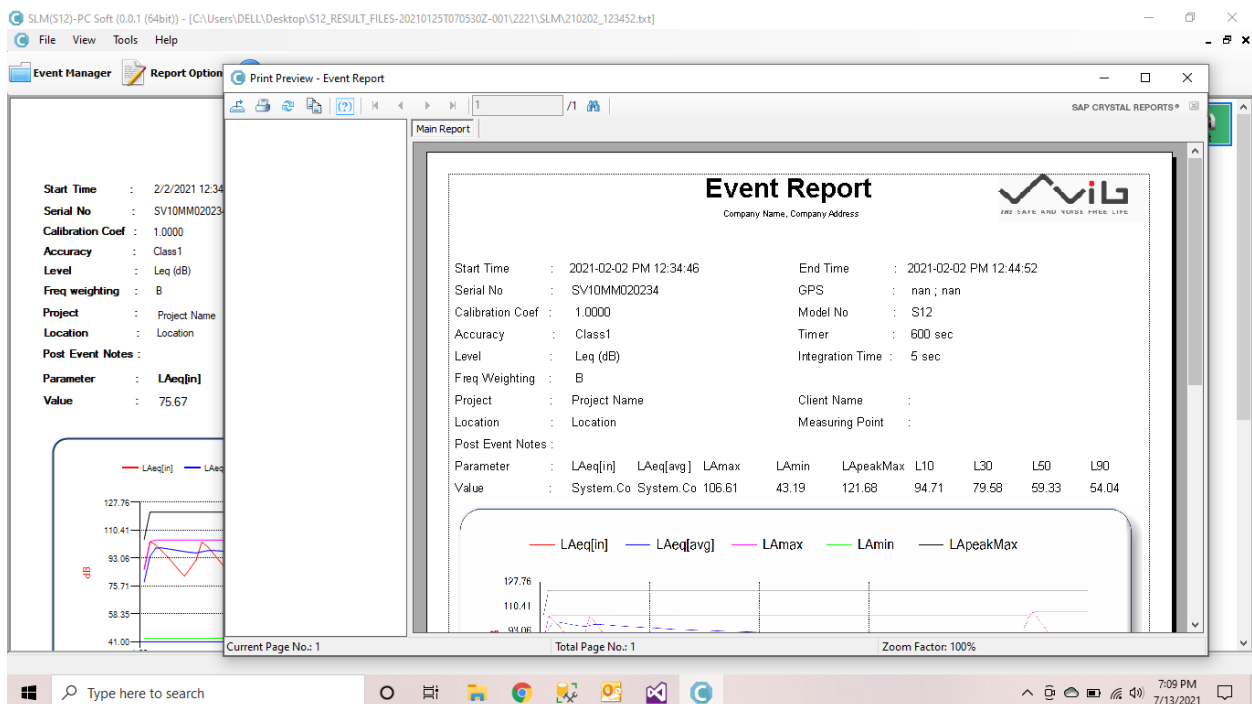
SLM(S12)-PC Soft (0.0.1 (64bit)) - [C:\Users\DELL\Desktop\S12_RESULT_FILES-20210125T070530Z-001\2221\SLM\210202_123452.txt]

File View Tools Help

Event Manager Report Option

Start Time : 2/2/2021 12:34
Serial No : SV10MM02023
Calibration Coef : 1.0000
Accuracy : Class1
Level : Leq (dB)
Freq weighting : B
Project : Project Name
Location : Location
Post Event Notes :
Parameter : LAeq[in]
Value : 75.67

LAeq[in] LAeq

127.76
110.41
93.06
75.71
58.35
41.00
dB

Print Preview - Event Report

1 /1

SAP CRYSTAL REPORTS®

Main Report

Event Report
Company Name, Company Address

VIB
THE SAFE AND NOISE FREE LIFE

Start Time : 2021-02-02 PM 12:34:46
End Time : 2021-02-02 PM 12:44:52
Serial No : SV10MM020234
GPS : nan ; nan
Calibration Coef : 1.0000
Model No : S12
Accuracy : Class1
Timer : 600 sec
Level : Leq (dB)
Integration Time : 5 sec
Freq Weighting : B
Project : Project Name
Client Name :
Location : Location
Measuring Point :
Post Event Notes :

| Parameter | : | LAeq[in] | LAeq[avg] | LAmax | LAmin | LApeakMax | L10 | L30 | L50 | L90 |
|---|---|---|---|---|---|---|---|---|---|---|
| Value | : | System.Co | System.Co | 106.61 | 43.19 | 121.68 | 94.71 | 79.58 | 59.33 | 54.04 |

LAeq[in] LAeq[avg] LAmax LAmin LApeakMax

127.76
110.41
93.06

Current Page No.: 1
Total Page No.: 1
Zoom Factor: 100%

Type here to search

7:09 PM
7/13/2021